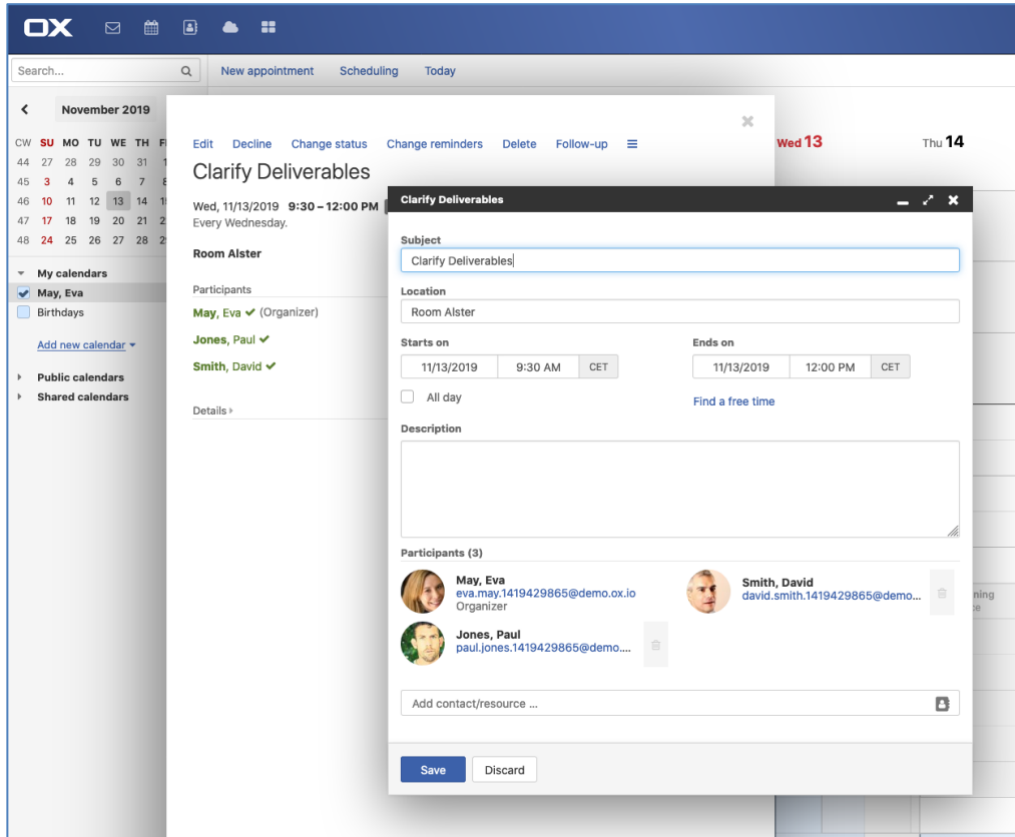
OX

Search...

New appointment Scheduling Today

November 2019

| CW | SU | MO | TU | WE | TH | F |
|---|---|---|---|---|---|---|
| 44 | 27 | 28 | 29 | 30 | 31 | 1 |
| 45 | 3 | 4 | 5 | 6 | 7 | 8 |
| 46 | 10 | 11 | 12 | 13 | 14 | 1 |
| 47 | 17 | 18 | 19 | 20 | 21 | 2 |
| 48 | 24 | 25 | 26 | 27 | 28 | 2 |

My calendars
May, Eva
Birthdays
Add new calendar
Public calendars
Shared calendars

Edit Decline Change status Change reminders Delete Follow-up

Clarify Deliverables

Wed, 11/13/2019 9:30 – 12:00 PM
Every Wednesday.

Room Alster

Participants
May, Eva (Organizer)
Jones, Paul
Smith, David

Details

Wed 13 Thu 14

Clarify Deliverables

Subject
Clarify Deliverables

Location
Room Alster

Starts on
11/13/2019 9:30 AM CET

Ends on
11/13/2019 12:00 PM CET

All day

Find a free time

Description

Participants (3)

May, Eva
eva.may.1419429865@demo.ox.io
Organizer

Smith, David
david.smith.1419429865@demo...

Jones, Paul
paul.jones.1419429865@demo....

Add contact/resource ...

Save Discard

ning
e